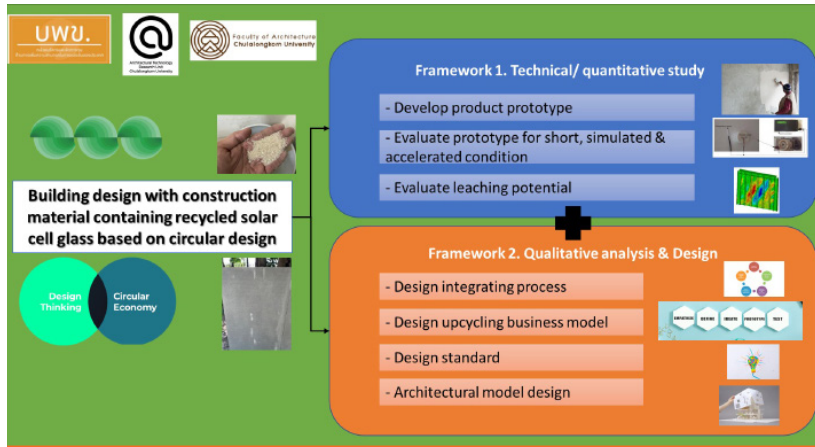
บพข.

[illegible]

Architectural Technology Research Unit Chulalongkorn University

Faculty of Architecture Chulalongkorn University

Building design with construction material containing recycled solar cell glass based on circular design

Design Thinking

Circular Economy

Framework 1. Technical/ quantitative study

- Develop product prototype

- Evaluate prototype for short, simulated & accelerated condition

- Evaluate leaching potential

Framework 2. Qualitative analysis & Design

- Design integrating process

- Design upcycling business model

- Design standard

- Architectural model design

EMPATHIZE DEFINE IDEATE PROTOTYPE TEST